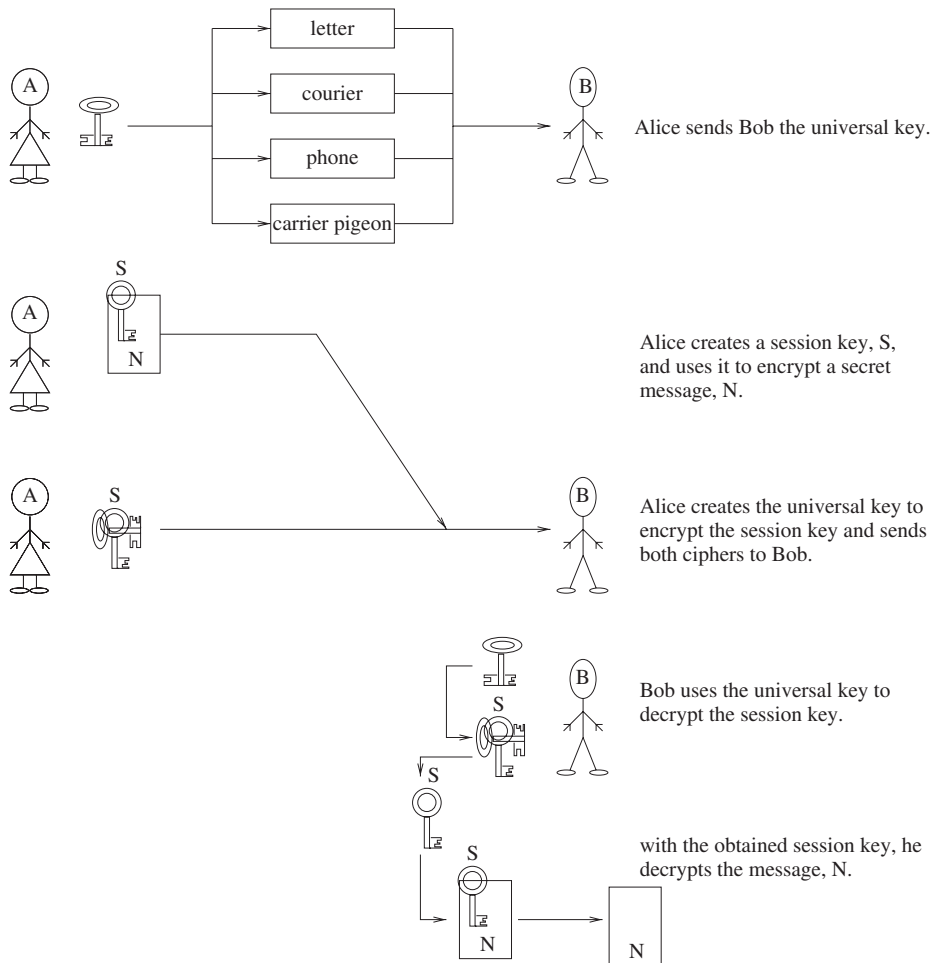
A

letter

courier

phone

carrier pigeon

B

Alice sends Bob the universal key.

S

A

N

Alice creates a session key, S, and uses it to encrypt a secret message, N.

A

S

B

Alice creates the universal key to encrypt the session key and sends both ciphers to Bob.

B

S

Bob uses the universal key to decrypt the session key.

S

S

with the obtained session key, he decrypts the message, N.

N

N